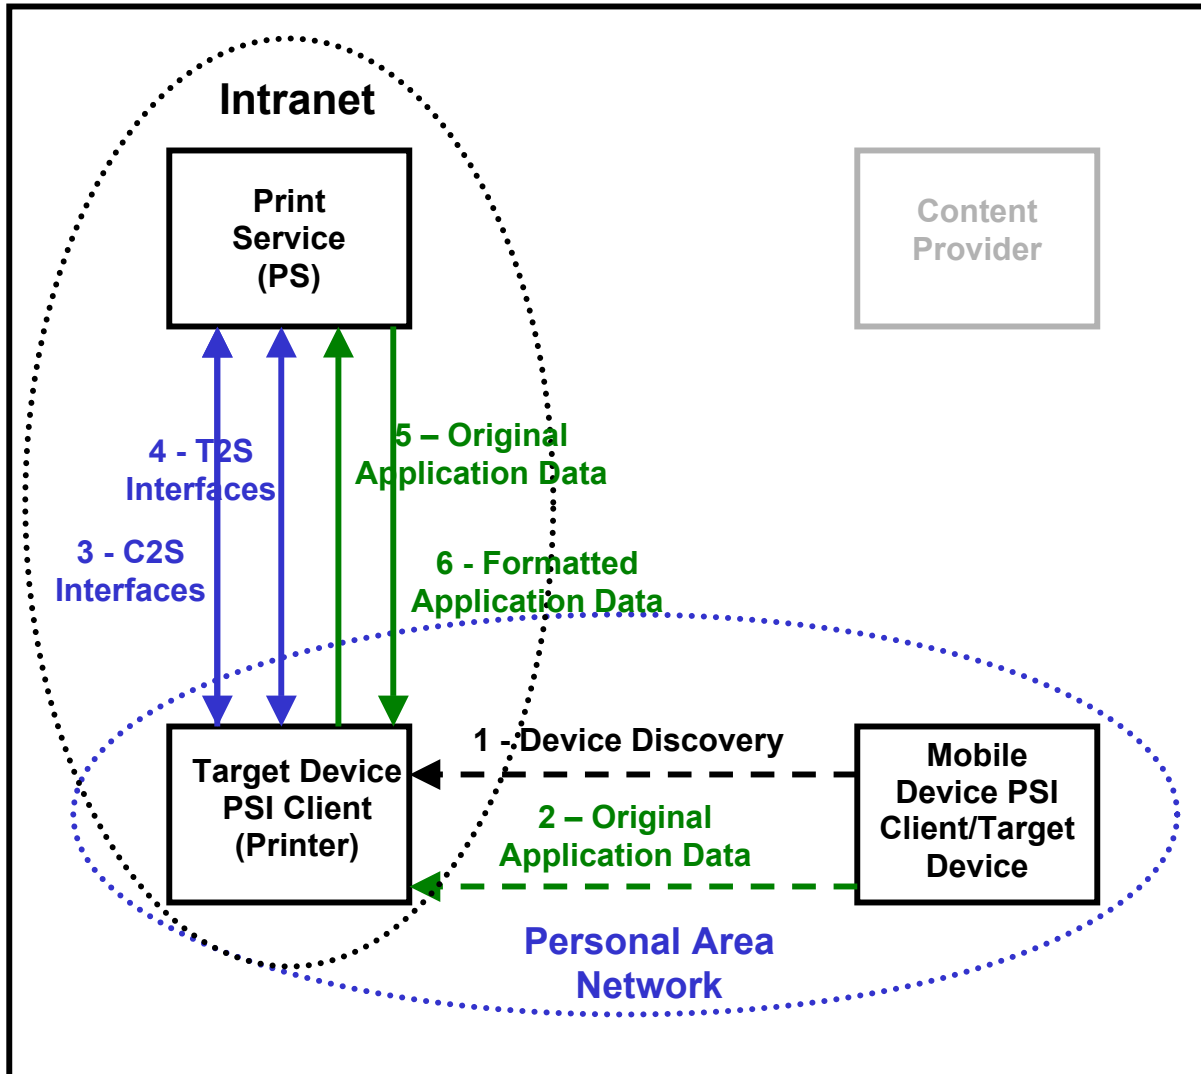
Intranet

Print Service (PS)

Content Provider

4 - T2S Interfaces

3 - C2S Interfaces

5 – Original Application Data

6 - Formatted Application Data

1 - Device Discovery

Target Device PSI Client (Printer)

Mobile Device PSI Client/Target Device

2 – Original Application Data

Personal Area Network